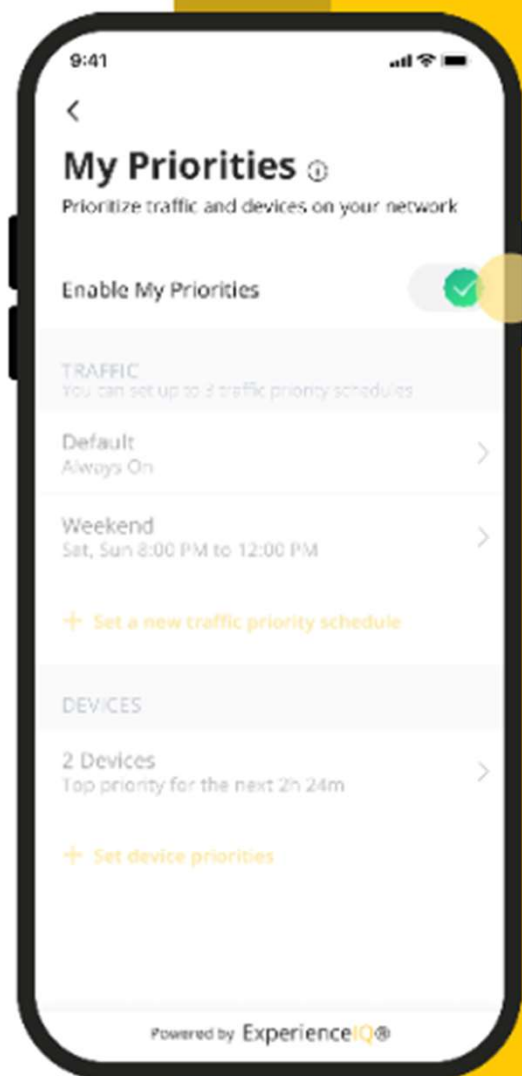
9:41

<

My Priorities ⓘ

Prioritize traffic and devices on your network

Enable My Priorities

TRAFFIC
You can set up to 3 traffic priority schedules

Default
Always On

Weekend
Sat, Sun 8:00 PM to 12:00 PM

+ Set a new traffic priority schedule

DEVICES

2 Devices
Top priority for the next 2h 24m

+ Set device priorities

Powered by ExperienceIQ®